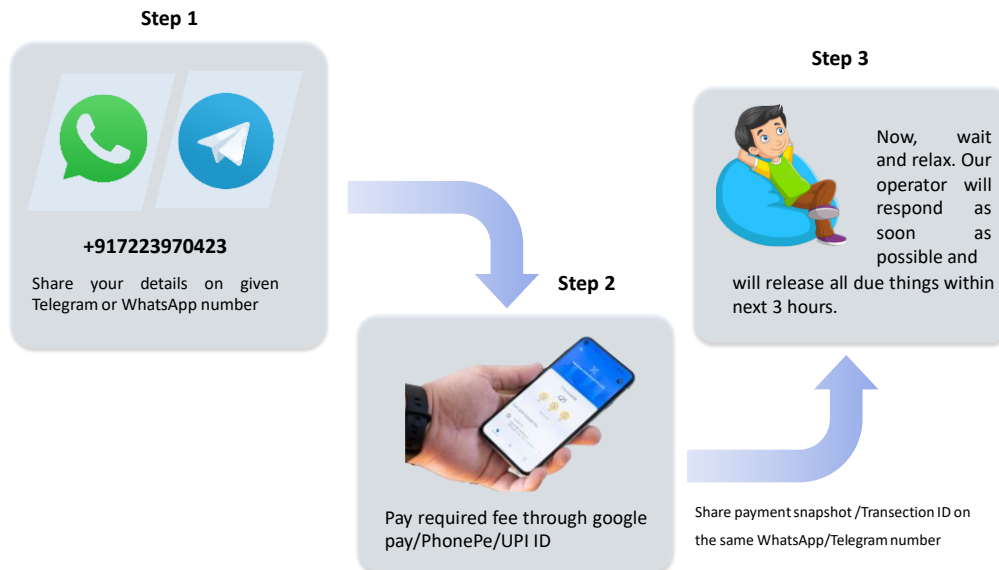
Step 1

+917223970423

Share your details on given Telegram or WhatsApp number

Step 2

Pay required fee through google pay/PhonePe/UPI ID

Share payment snapshot /Transection ID on the same WhatsApp/Telegram number

Step 3

Now, wait and relax. Our operator will respond as soon as possible and will release all due things within next 3 hours.